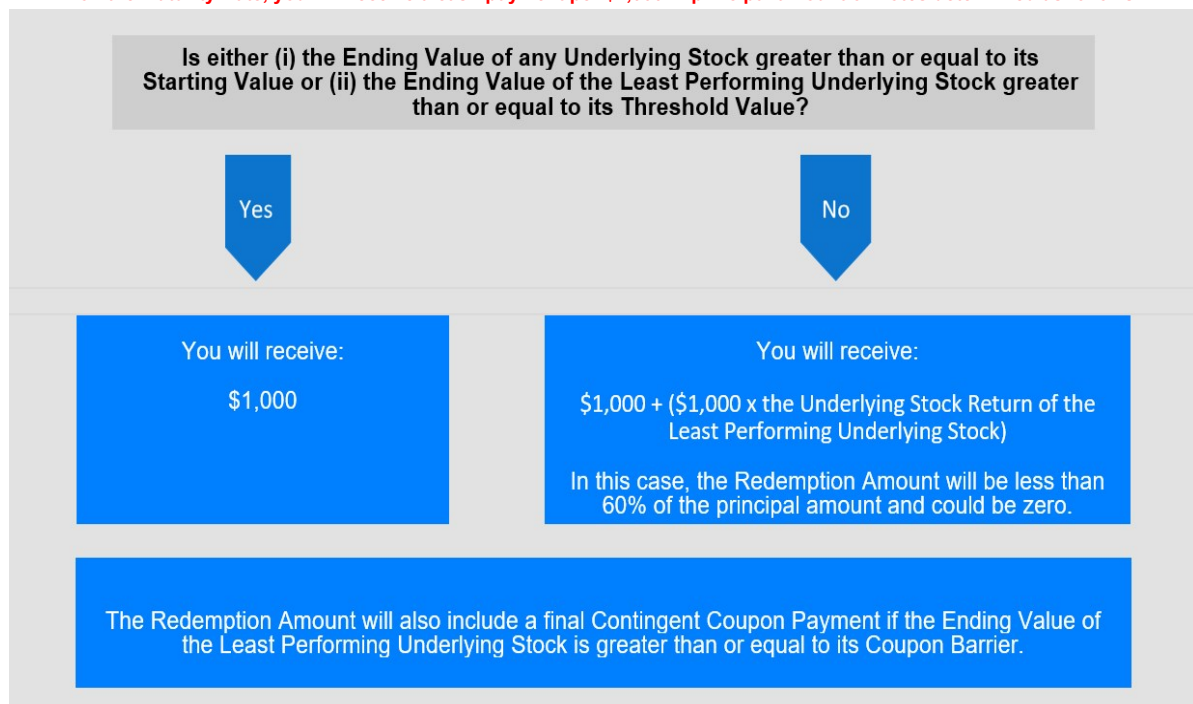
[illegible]

Is either (i) the Ending Value of any Underlying Stock greater than or equal to its Starting Value or (ii) the Ending Value of the Least Performing Underlying Stock greater than or equal to its Threshold Value?

Yes

No

You will receive:

$1,000

You will receive:

$1,000 + ($1,000 x the Underlying Stock Return of the Least Performing Underlying Stock)

In this case, the Redemption Amount will be less than 60% of the principal amount and could be zero.

The Redemption Amount will also include a final Contingent Coupon Payment if the Ending Value of the Least Performing Underlying Stock is greater than or equal to its Coupon Barrier.